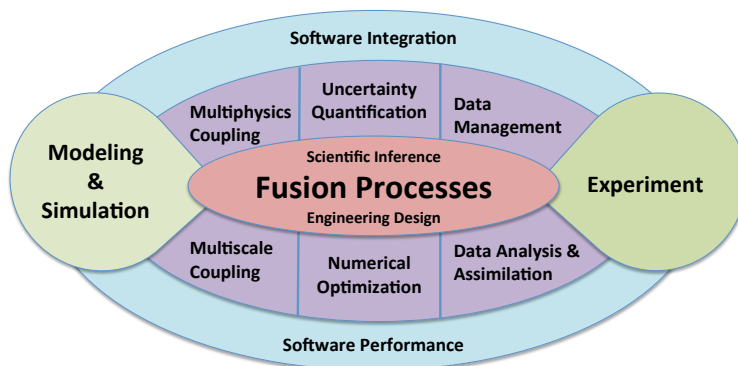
Software Integration

Modeling & Simulation

Multiphysics Coupling

Uncertainty Quantification

Data Management

Scientific Inference

Fusion Processes

Engineering Design

Experiment

Multiscale Coupling

Numerical Optimization

Data Analysis & Assimilation

Software Performance